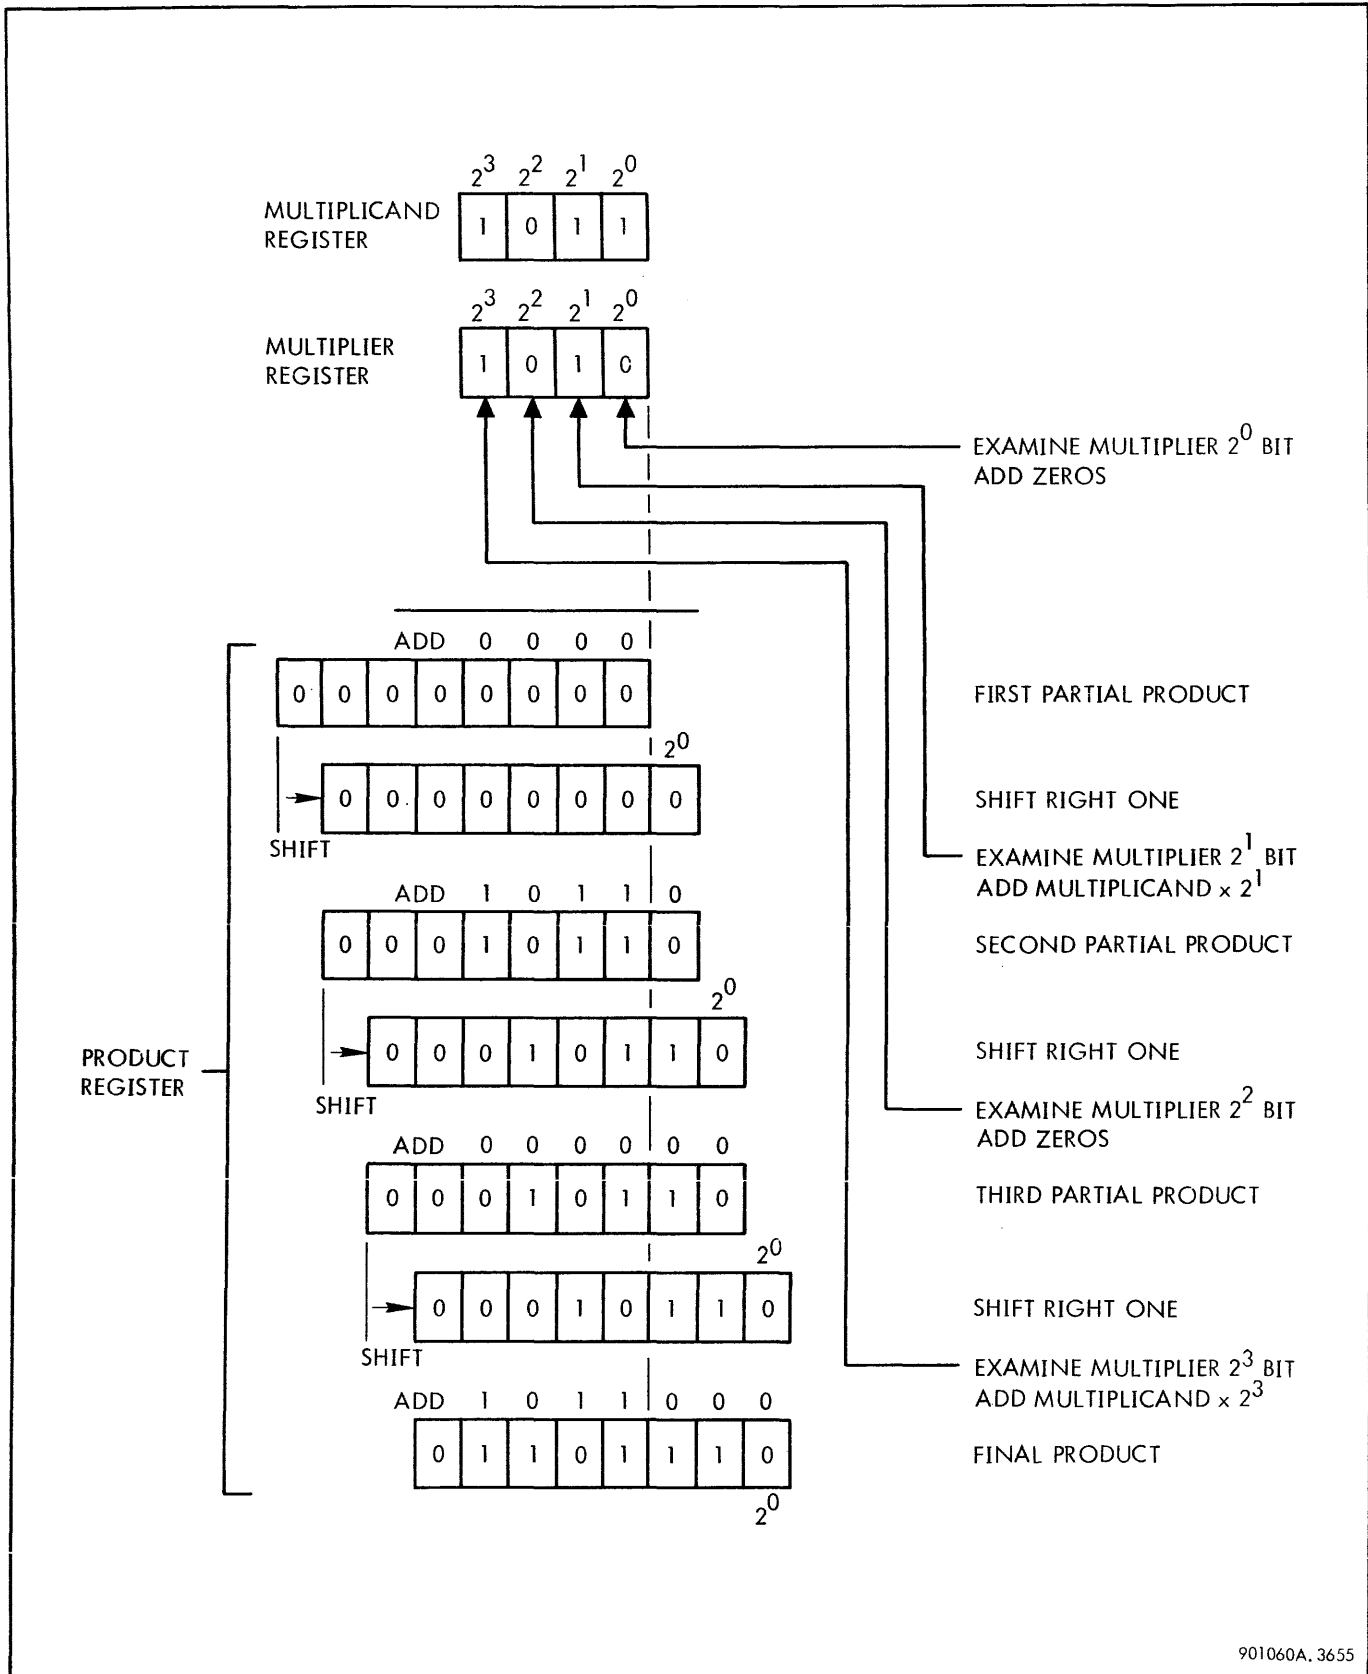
$2^3$ $2^2$ $2^1$ $2^0$

MULTIPLICAND REGISTER

| 1 | 0 | 1 | 1 |
|---|---|---|---|

$2^3$ $2^2$ $2^1$ $2^0$

MULTIPLIER REGISTER

| 1 | 0 | 1 | 0 |
|---|---|---|---|

EXAMINE MULTIPLIER $2^0$ BIT
ADD ZEROS

ADD 0 0 0 0

| 0 | 0 | 0 | 0 | 0 | 0 | 0 | 0 |
|---|---|---|---|---|---|---|---|

FIRST PARTIAL PRODUCT

$2^0$

| 0 | 0 | 0 | 0 | 0 | 0 | 0 | 0 |
|---|---|---|---|---|---|---|---|

SHIFT

SHIFT RIGHT ONE

EXAMINE MULTIPLIER $2^1$ BIT
ADD MULTIPLICAND x $2^1$

ADD 1 0 1 1 0

| 0 | 0 | 0 | 1 | 0 | 1 | 1 | 0 |
|---|---|---|---|---|---|---|---|

SECOND PARTIAL PRODUCT

$2^0$

| 0 | 0 | 0 | 1 | 0 | 1 | 1 | 0 |
|---|---|---|---|---|---|---|---|

SHIFT

SHIFT RIGHT ONE

PRODUCT REGISTER

EXAMINE MULTIPLIER $2^2$ BIT
ADD ZEROS

ADD 0 0 0 0 0 0

| 0 | 0 | 0 | 1 | 0 | 1 | 1 | 0 |
|---|---|---|---|---|---|---|---|

THIRD PARTIAL PRODUCT

$2^0$

| 0 | 0 | 0 | 1 | 0 | 1 | 1 | 0 |
|---|---|---|---|---|---|---|---|

SHIFT

SHIFT RIGHT ONE

EXAMINE MULTIPLIER $2^3$ BIT
ADD MULTIPLICAND x $2^3$

ADD 1 0 1 1 0 0 0

| 0 | 1 | 1 | 0 | 1 | 1 | 1 | 0 |
|---|---|---|---|---|---|---|---|

FINAL PRODUCT

$2^0$

901060A. 3655